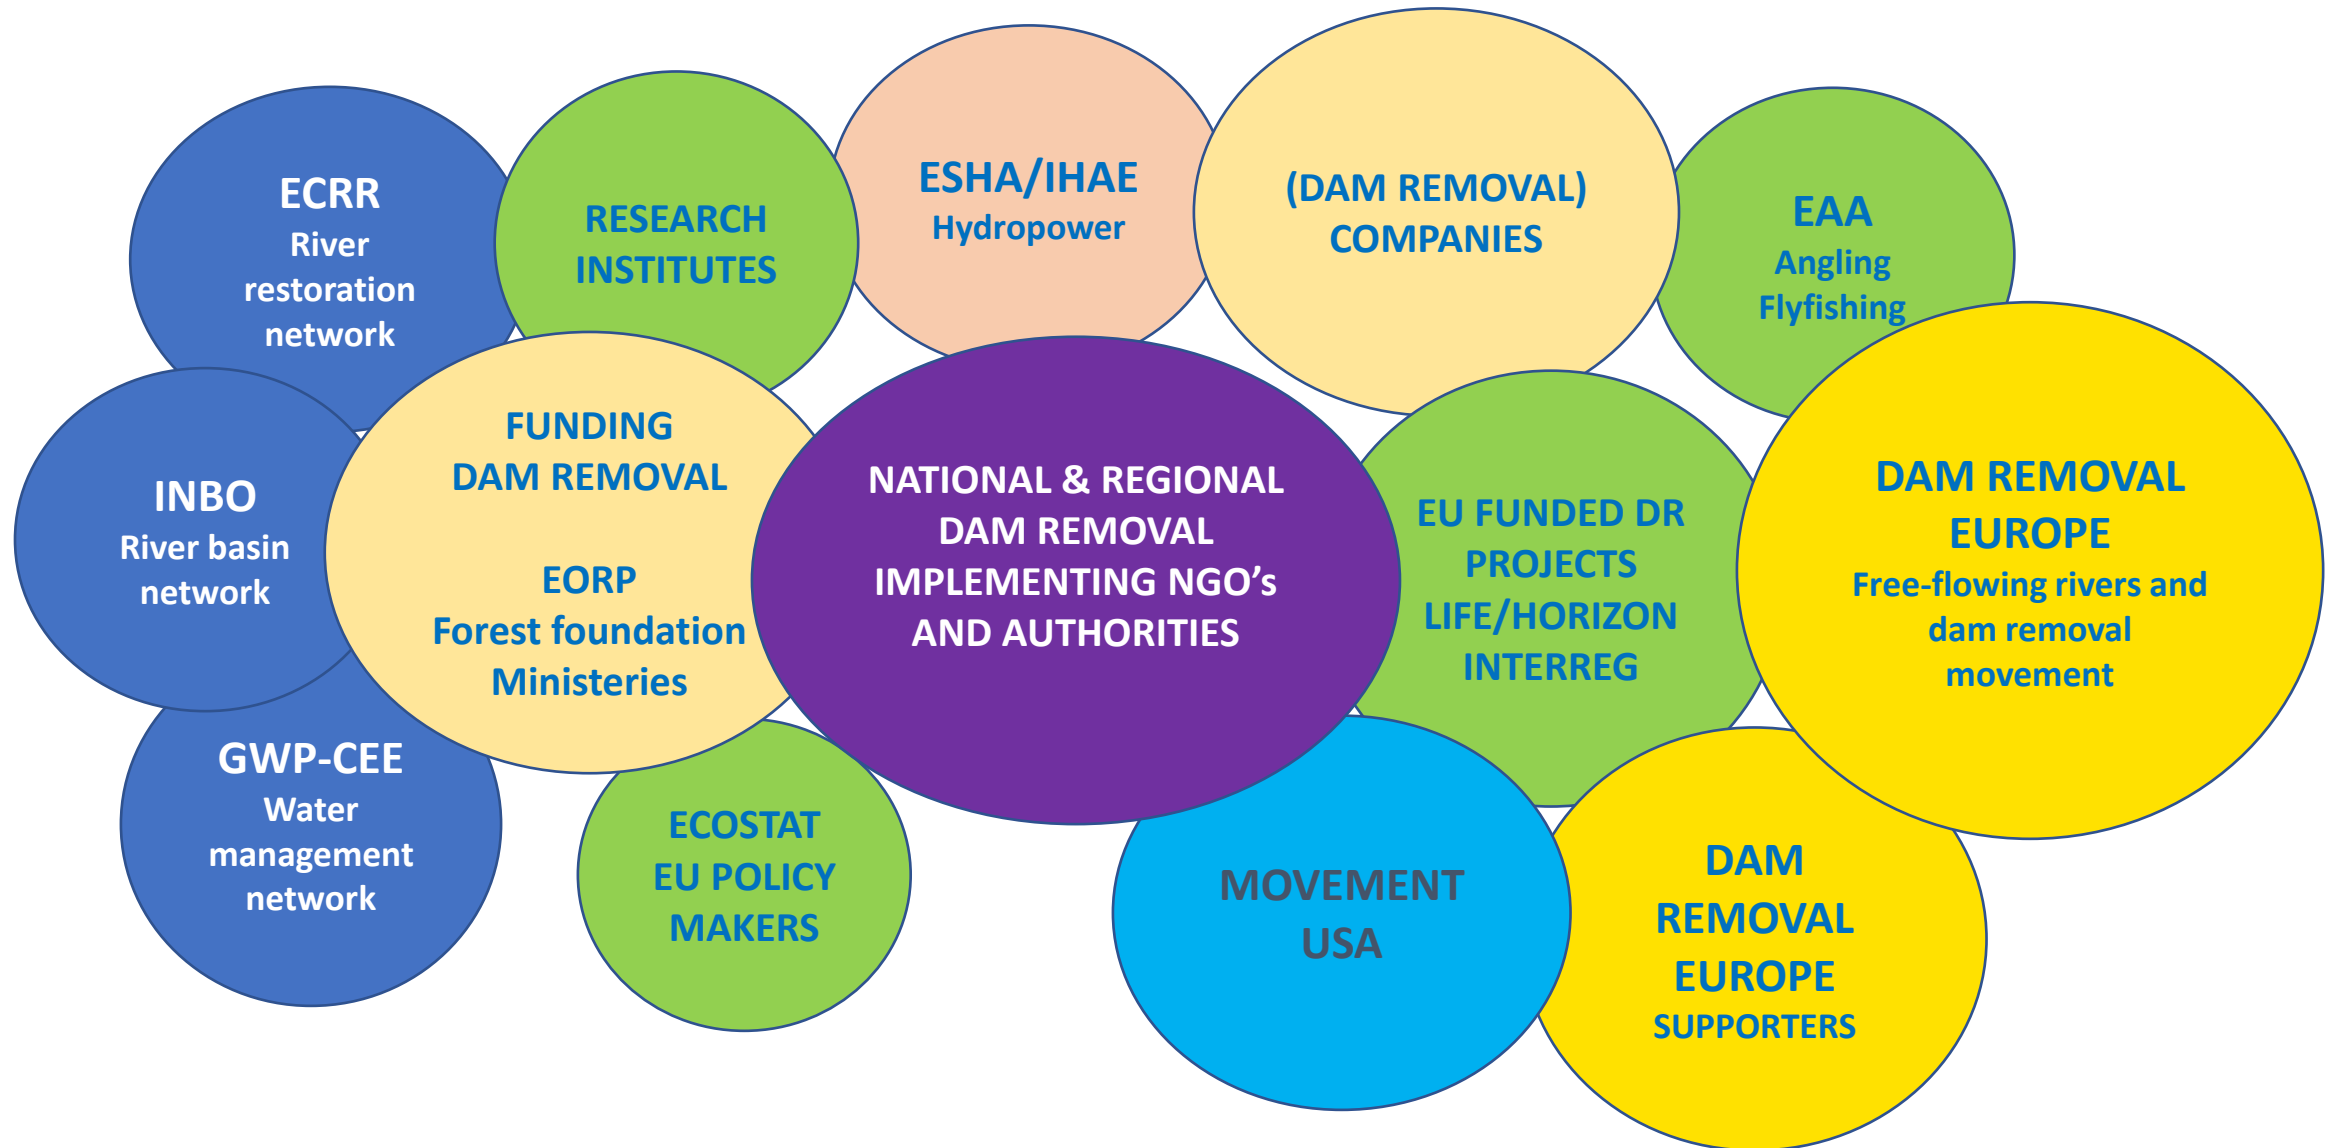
ECRR
River restoration network

RESEARCH INSTITUTES

ESHA/IHAE
Hydropower

(DAM REMOVAL) COMPANIES

EAA
Angling
Flyfishing

INBO
River basin network

FUNDING
DAM REMOVAL

EORP
Forest foundation
Ministeries

NATIONAL & REGIONAL DAM REMOVAL IMPLEMENTING NGO's AND AUTHORITIES

EU FUNDED DR PROJECTS
LIFE/HORIZON
INTERREG

DAM REMOVAL EUROPE
Free-flowing rivers and dam removal movement

GWP-CEE
Water management network

ECOSTAT
EU POLICY MAKERS

MOVEMENT USA

DAM REMOVAL EUROPE
SUPPORTERS